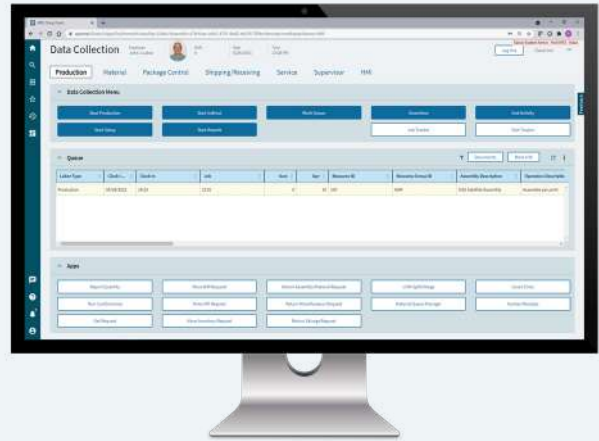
Data Collection

Production Material Package Control Shipping/Receiving Service Supervisor HMI

Data Collection Menu

Start Production
Start Indirect
Work Queue
Start Setup
Start Rework

Queue

| Labor Type | Clock In | Clock In | Job | | | | Resource ID | Resource Group ID | Assembly Description | Operation Description |
|---|---|---|---|---|---|---|---|---|---|---|
| Production | | | | | | | | | | |

Actions

Report Quantity
Non Conformance
Get Request